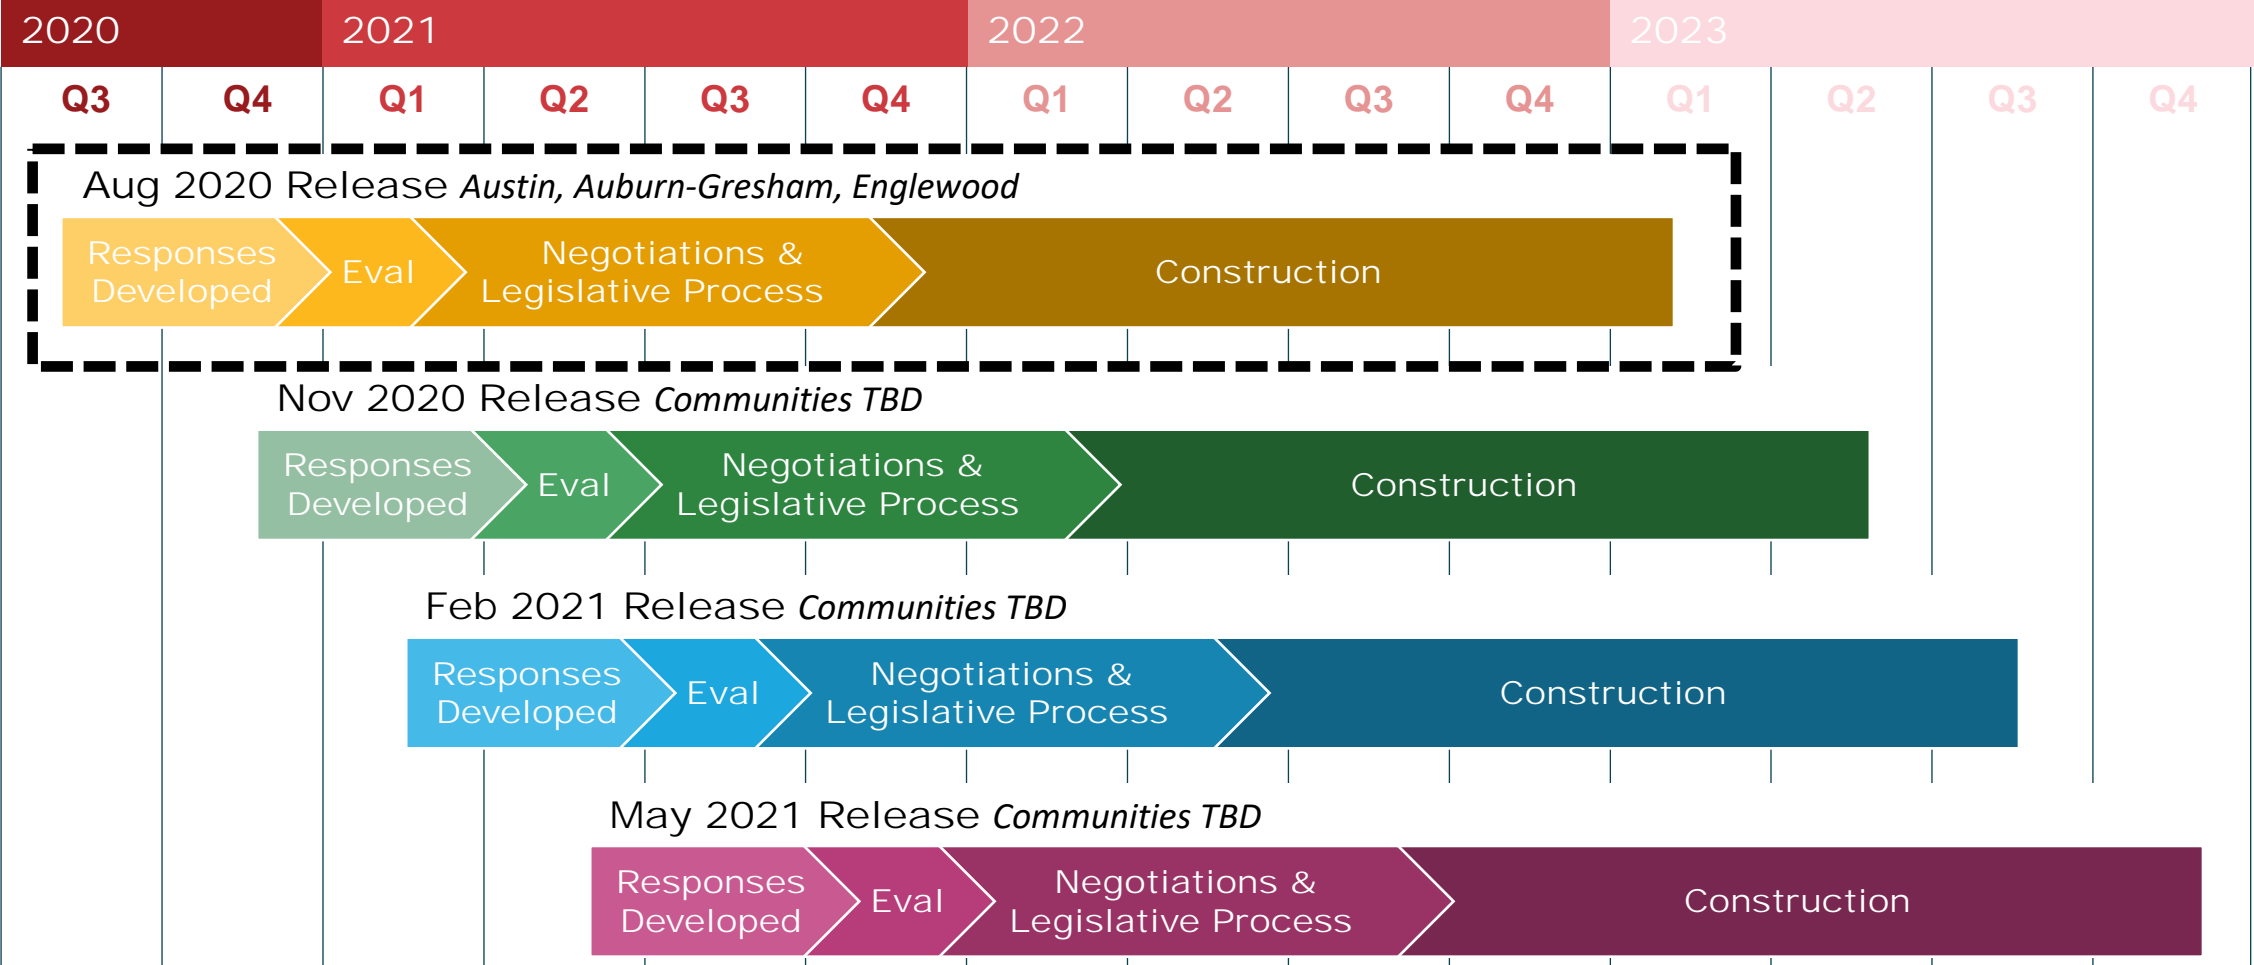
| 2020 | | 2021 | | | | 2022 | | | | 2023 | | | |
|---|---|---|---|---|---|---|---|---|---|---|---|---|---|
| Q3 | Q4 | Q1 | Q2 | Q3 | Q4 | Q1 | Q2 | Q3 | Q4 | Q1 | Q2 | Q3 | Q4 |

Aug 2020 Release *Austin, Auburn-Gresham, Englewood*

Responses Developed
Eval
Negotiations & Legislative Process
Construction

Nov 2020 Release *Communities TBD*

Responses Developed
Eval
Negotiations & Legislative Process
Construction

Feb 2021 Release *Communities TBD*

Responses Developed
Eval
Negotiations & Legislative Process
Construction

May 2021 Release *Communities TBD*

Responses Developed
Eval
Negotiations & Legislative Process
Construction